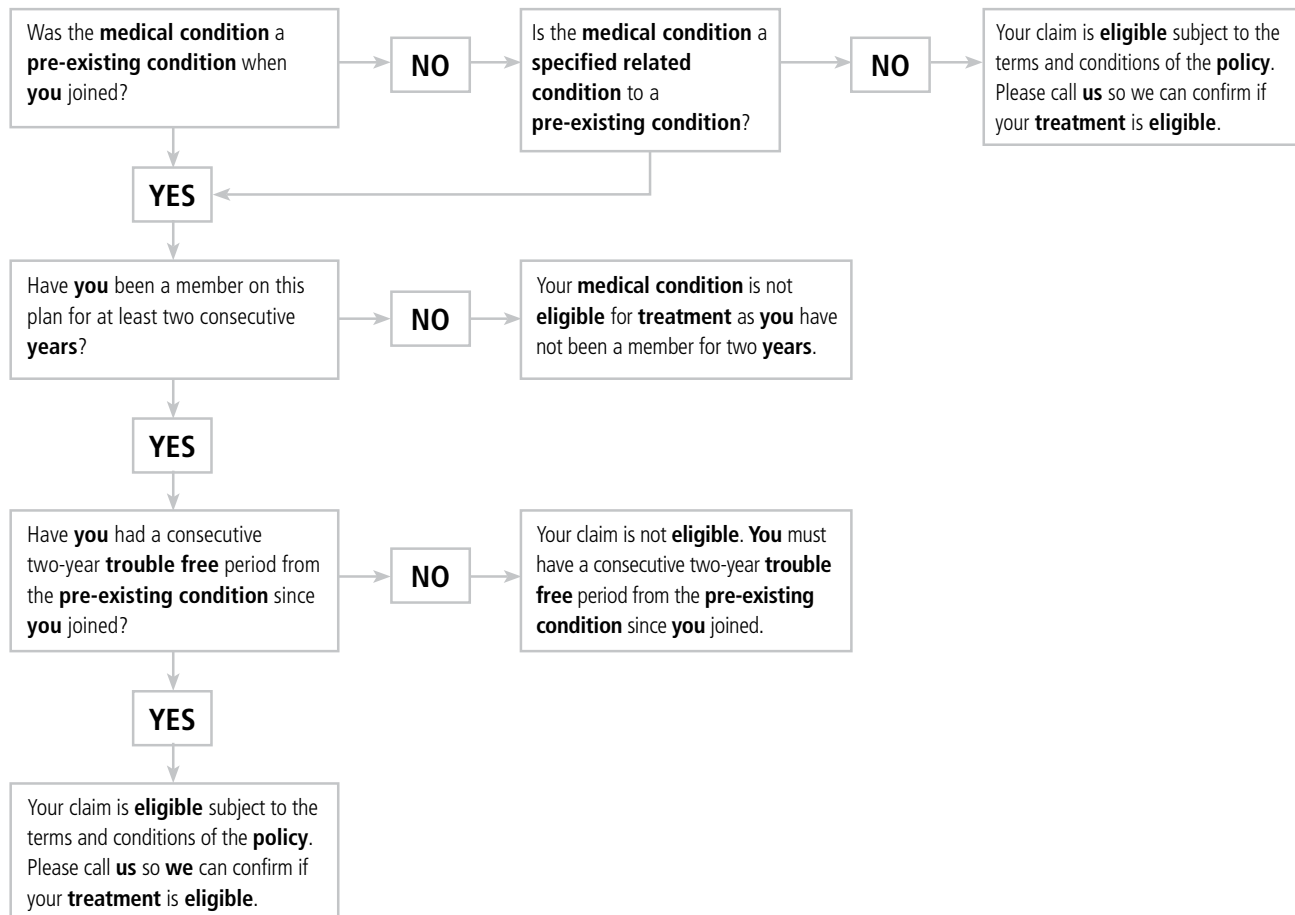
Was the medical condition a pre-existing condition when you joined?

NO

Is the medical condition a specified related condition to a pre-existing condition?

NO

Your claim is eligible subject to the terms and conditions of the policy. Please call us so we can confirm if your treatment is eligible.

YES

Have you been a member on this plan for at least two consecutive years?

NO

Your medical condition is not eligible for treatment as you have not been a member for two years.

YES

Have you had a consecutive two-year trouble free period from the pre-existing condition since you joined?

NO

Your claim is not eligible. You must have a consecutive two-year trouble free period from the pre-existing condition since you joined.

YES

Your claim is eligible subject to the terms and conditions of the policy. Please call us so we can confirm if your treatment is eligible.